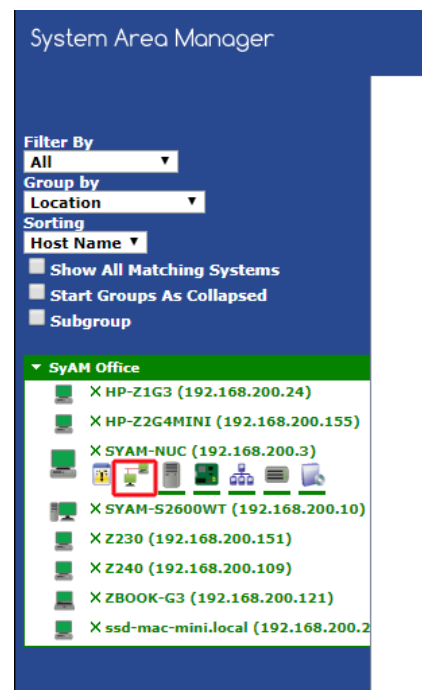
System Area Manager

Filter By
All
Group by
Location
Sorting
Host Name
Show All Matching Systems
Start Groups As Collapsed
Subgroup

SyAM Office
HP-Z1G3 (192.168.200.24)
HP-Z2G4MINI (192.168.200.155)
SYAM-NUC (192.168.200.3)
SYAM-S2600WT (192.168.200.10)
Z230 (192.168.200.151)
Z240 (192.168.200.109)
ZBOOK-G3 (192.168.200.121)
ssd-mac-mini.local (192.168.200.2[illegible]